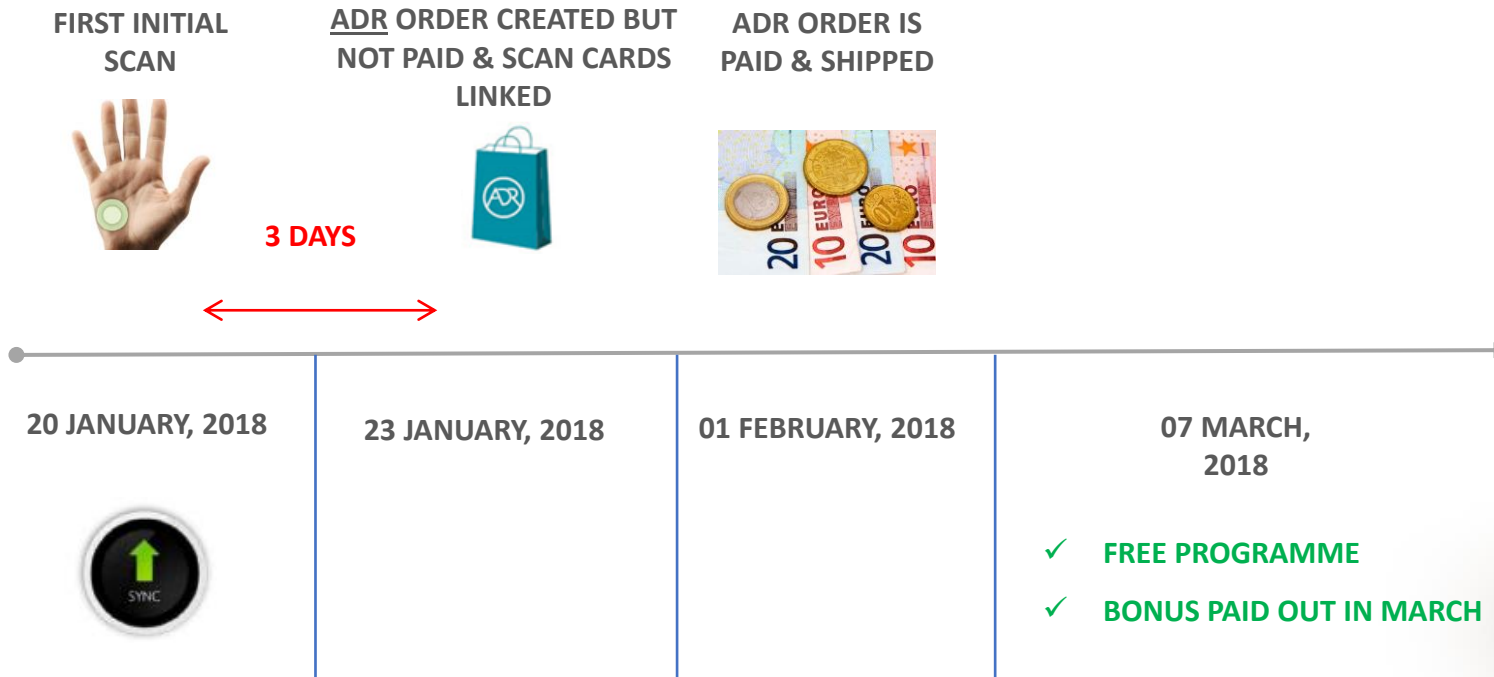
FIRST INITIAL SCAN

ADR ORDER CREATED BUT NOT PAID & SCAN CARDS LINKED

ADR ORDER IS PAID & SHIPPED

3 DAYS

ADR

20 EURO 10 EURO 20 10

20 JANUARY, 2018

SYNC

23 JANUARY, 2018

01 FEBRUARY, 2018

07 MARCH, 2018

✓ FREE PROGRAMME

✓ BONUS PAID OUT IN MARCH